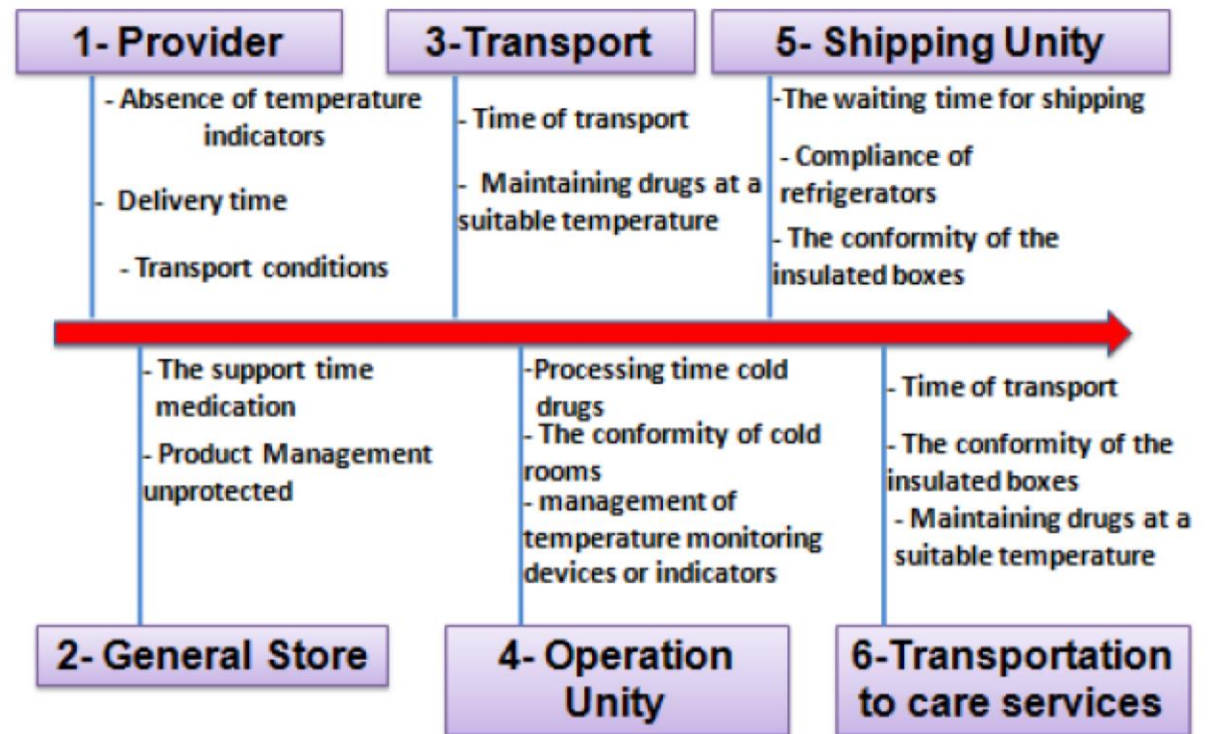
1- Provider

- Absence of temperature indicators

- Delivery time

- Transport conditions

3-Transport

- Time of transport

- Maintaining drugs at a suitable temperature

5- Shipping Unity

-The waiting time for shipping

- Compliance of refrigerators

- The conformity of the insulated boxes

- The support time medication

- Product Management unprotected

2- General Store

-Processing time cold drugs

- The conformity of cold rooms

- management of temperature monitoring devices or indicators

4- Operation Unity

- Time of transport

- The conformity of the insulated boxes

- Maintaining drugs at a suitable temperature

6-Transportation to care services